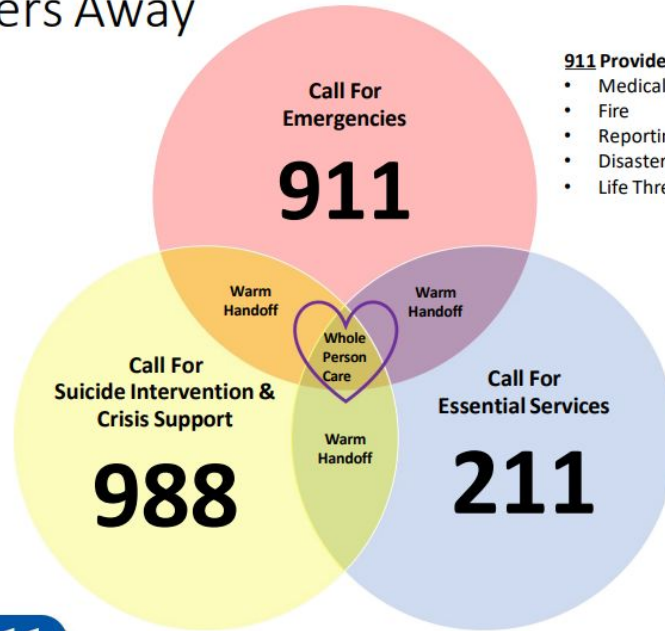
ers Away

Call For Emergencies

911

Warm Handoff

Warm Handoff

Whole Person Care

Call For Suicide Intervention & Crisis Support

988

Warm Handoff

Call For Essential Services

211

911 Provide
• Medical
• Fire
• Reportir
• Disaster
• Life Thre